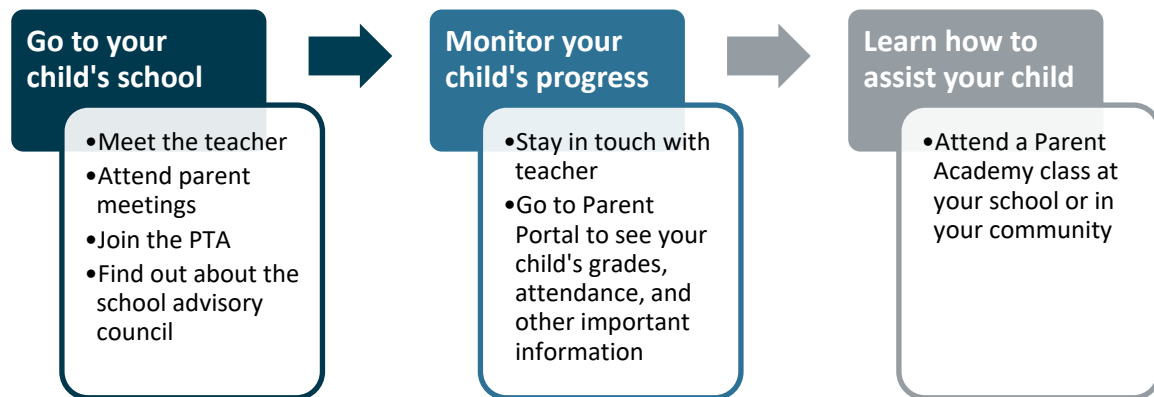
Go to your child's school

•Meet the teacher
•Attend parent meetings
•Join the PTA
•Find out about the school advisory council

Monitor your child's progress

•Stay in touch with teacher
•Go to Parent Portal to see your child's grades, attendance, and other important information

Learn how to assist your child

•Attend a Parent Academy class at your school or in your community